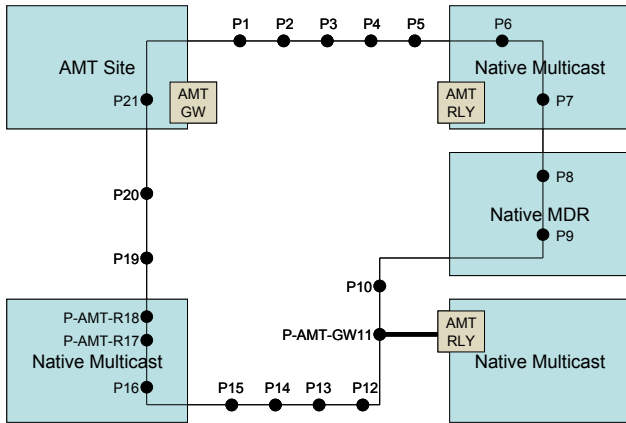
P1 P2 P3 P4 P5

AMT Site

P21

AMT GW

P6

Native Multicast

AMT RLY

P7

P8

Native MDR

P9

P20

P19

P10

P-AMT-GW11

AMT RLY

Native Multicast

P-AMT-R18

P-AMT-R17

Native Multicast

P16

P15 P14 P13 P12